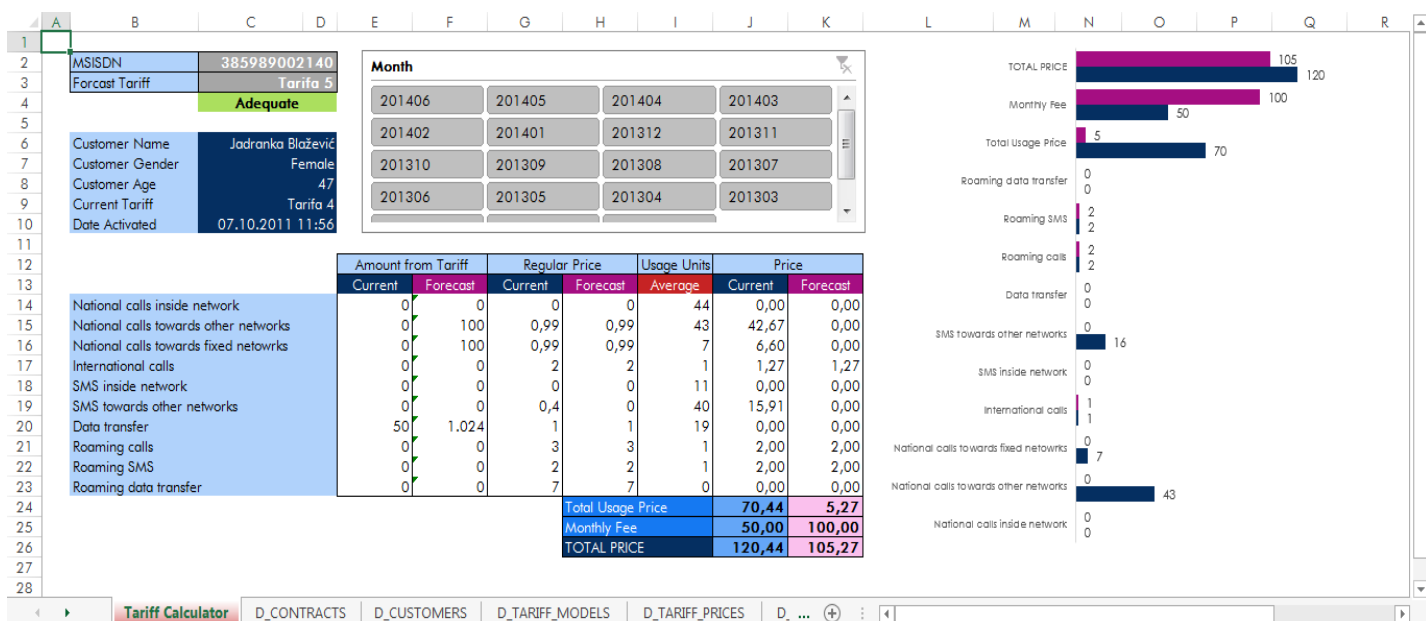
| | A | B | C | D | E | F | G | H | I | J | K |
|---|---|---|---|---|---|---|---|---|---|---|---|
| 1 | | | | | | | | | | | |
| 2 | | MSISDN | 385989002140 | | | | | | | | |
| 3 | | Forcast Tariff | Tarifa 5 | | | | | | | | |
| 4 | | | Adequate | | | | | | | | |
| 5 | | | | | | | | | | | |
| 6 | | Customer Name | Jadranka Blažević | | | | | | | | |
| 7 | | Customer Gender | Female | | | | | | | | |
| 8 | | Customer Age | 47 | | | | | | | | |
| 9 | | Current Tariff | Tarifa 4 | | | | | | | | |
| 10 | | Date Activated | 07.10.2011 11:56 | | | | | | | | |
| 11 | | | | | | | | | | | |
| 12 | | | | | Amount from Tariff | | Regular Price | | Usage Units | Price | |
| 13 | | | | | Current | Forecast | Current | Forecast | Average | Current | Forecast |
| 14 | | National calls inside network | | | 0 | 0 | 0 | 0 | 44 | 0,00 | 0,00 |
| 15 | | National calls towards other networks | | | 0 | 100 | 0,99 | 0,99 | 43 | 42,67 | 0,00 |
| 16 | | National calls towards fixed netowrks | | | 0 | 100 | 0,99 | 0,99 | 7 | 6,60 | 0,00 |
| 17 | | International calls | | | 0 | 0 | 2 | 2 | 1 | 1,27 | 1,27 |
| 18 | | SMS inside network | | | 0 | 0 | 0 | 0 | 11 | 0,00 | 0,00 |
| 19 | | SMS towards other networks | | | 0 | 0 | 0,4 | 0 | 40 | 15,91 | 0,00 |
| 20 | | Data transfer | | | 50 | 1.024 | 1 | 1 | 19 | 0,00 | 0,00 |
| 21 | | Roaming calls | | | 0 | 0 | 3 | 3 | 1 | 2,00 | 2,00 |
| 22 | | Roaming SMS | | | 0 | 0 | 2 | 2 | 1 | 2,00 | 2,00 |
| 23 | | Roaming data transfer | | | 0 | 0 | 7 | 7 | 0 | 0,00 | 0,00 |
| 24 | | | | | | | Total Usage Price | | | 70,44 | 5,27 |
| 25 | | | | | | | Monthly Fee | | | 50,00 | 100,00 |
| 26 | | | | | | | TOTAL PRICE | | | 120,44 | 105,27 |
| 27 | | | | | | | | | | | |
| 28 | | | | | | | | | | | |

Month
201406 201405 201404 201403
201402 201401 201312 201311
201310 201309 201308 201307
201306 201305 201304 201303

TOTAL PRICE 105 120
Monthly Fee 100 50
Total Usage Price 5 70
Roaming data transfer 0 0
Roaming SMS 2 2
Roaming calls 2 2
Data transfer 0 0
SMS towards other networks 0 16
SMS inside network 0 0
International calls 1 1
National calls towards fixed netowrks 0 7
National calls towards other networks 0 43
National calls inside network 0 0

L M N O P Q R

Tariff Calculator | D_CONTRACTS | D_CUSTOMERS | D_TARIFF_MODELS | D_TARIFF_PRICES | D_ ...